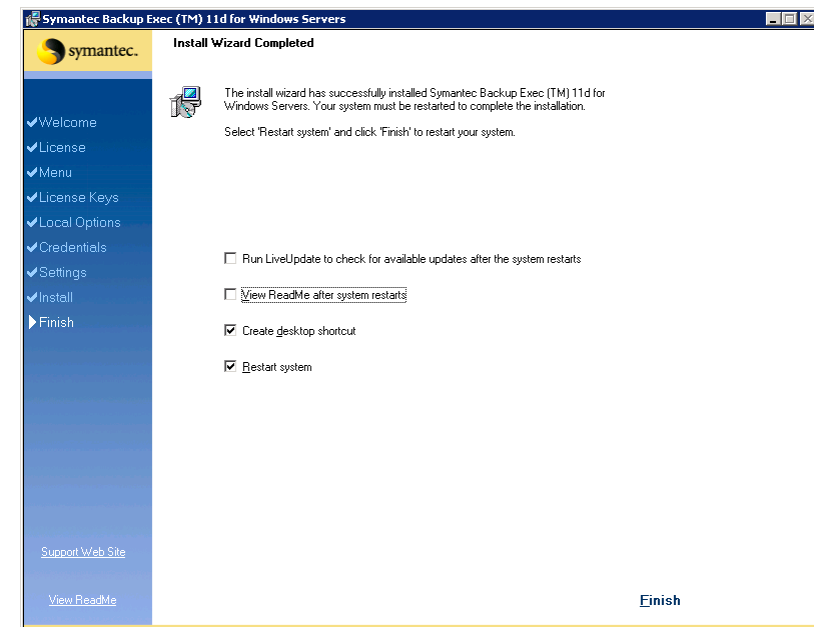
Symantec Backup Exec (TM) 11d for Windows Servers

symantec.

Install Wizard Completed

The install wizard has successfully installed Symantec Backup Exec (TM) 11d for Windows Servers. Your system must be restarted to complete the installation.

Select 'Restart system' and click 'Finish' to restart your system.

✔Welcome
✔License
✔Menu
✔License Keys
✔Local Options
✔Credentials
✔Settings
✔Install
Finish

☐ Run LiveUpdate to check for available updates after the system restarts

☐ View ReadMe after system restarts

☑ Create desktop shortcut

☑ Restart system

Support Web Site

View ReadMe

Finish